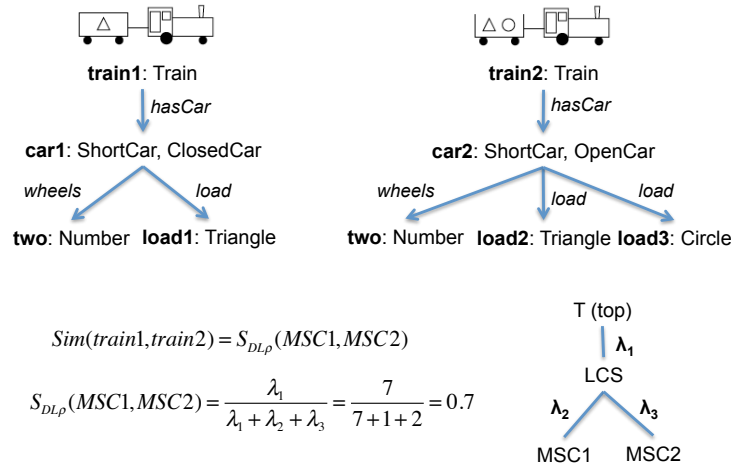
**train1**: Train

*hasCar*

**car1**: ShortCar, ClosedCar

*wheels* *load*

**two**: Number **load1**: Triangle

**train2**: Train

*hasCar*

**car2**: ShortCar, OpenCar

*wheels* *load* *load*

**two**: Number **load2**: Triangle **load3**: Circle

$Sim(train1, train2) = S_{DL\rho}(MSC1, MSC2)$

$S_{DL\rho}(MSC1, MSC2) = \frac{\lambda_1}{\lambda_1 + \lambda_2 + \lambda_3} = \frac{7}{7+1+2} = 0.7$

T (top)

$\lambda_1$

LCS

$\lambda_2$ $\lambda_3$

MSC1 MSC2